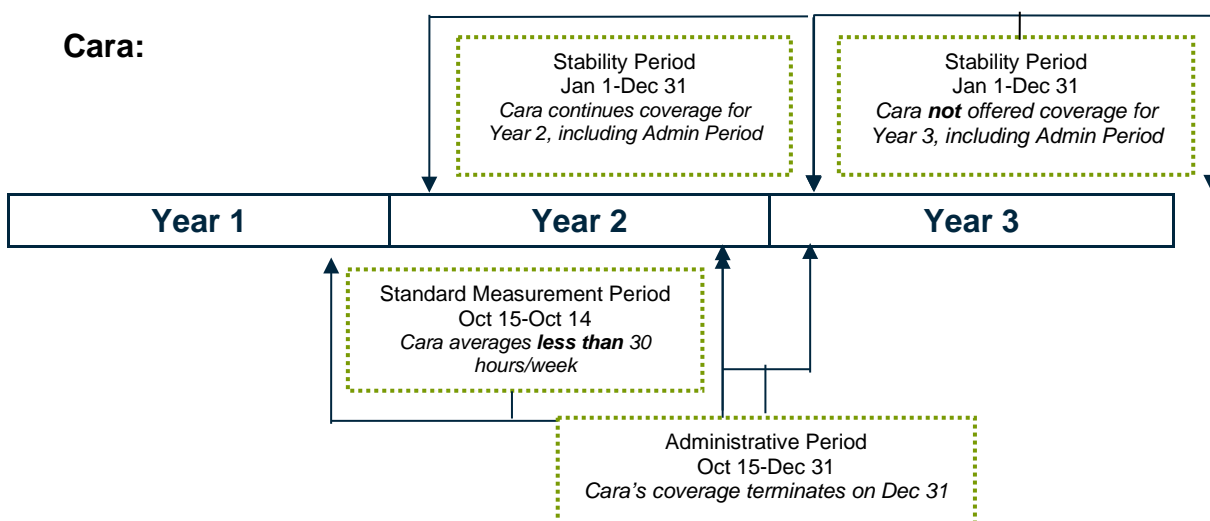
Cara:

Stability Period
Jan 1-Dec 31
*Cara continues coverage for Year 2, including Admin Period*

Stability Period
Jan 1-Dec 31
*Cara **not** offered coverage for Year 3, including Admin Period*

| Year 1 | Year 2 | Year 3 |
|---|---|---|

Standard Measurement Period
Oct 15-Oct 14
*Cara averages **less than** 30 hours/week*

Administrative Period
Oct 15-Dec 31
*Cara's coverage terminates on Dec 31*